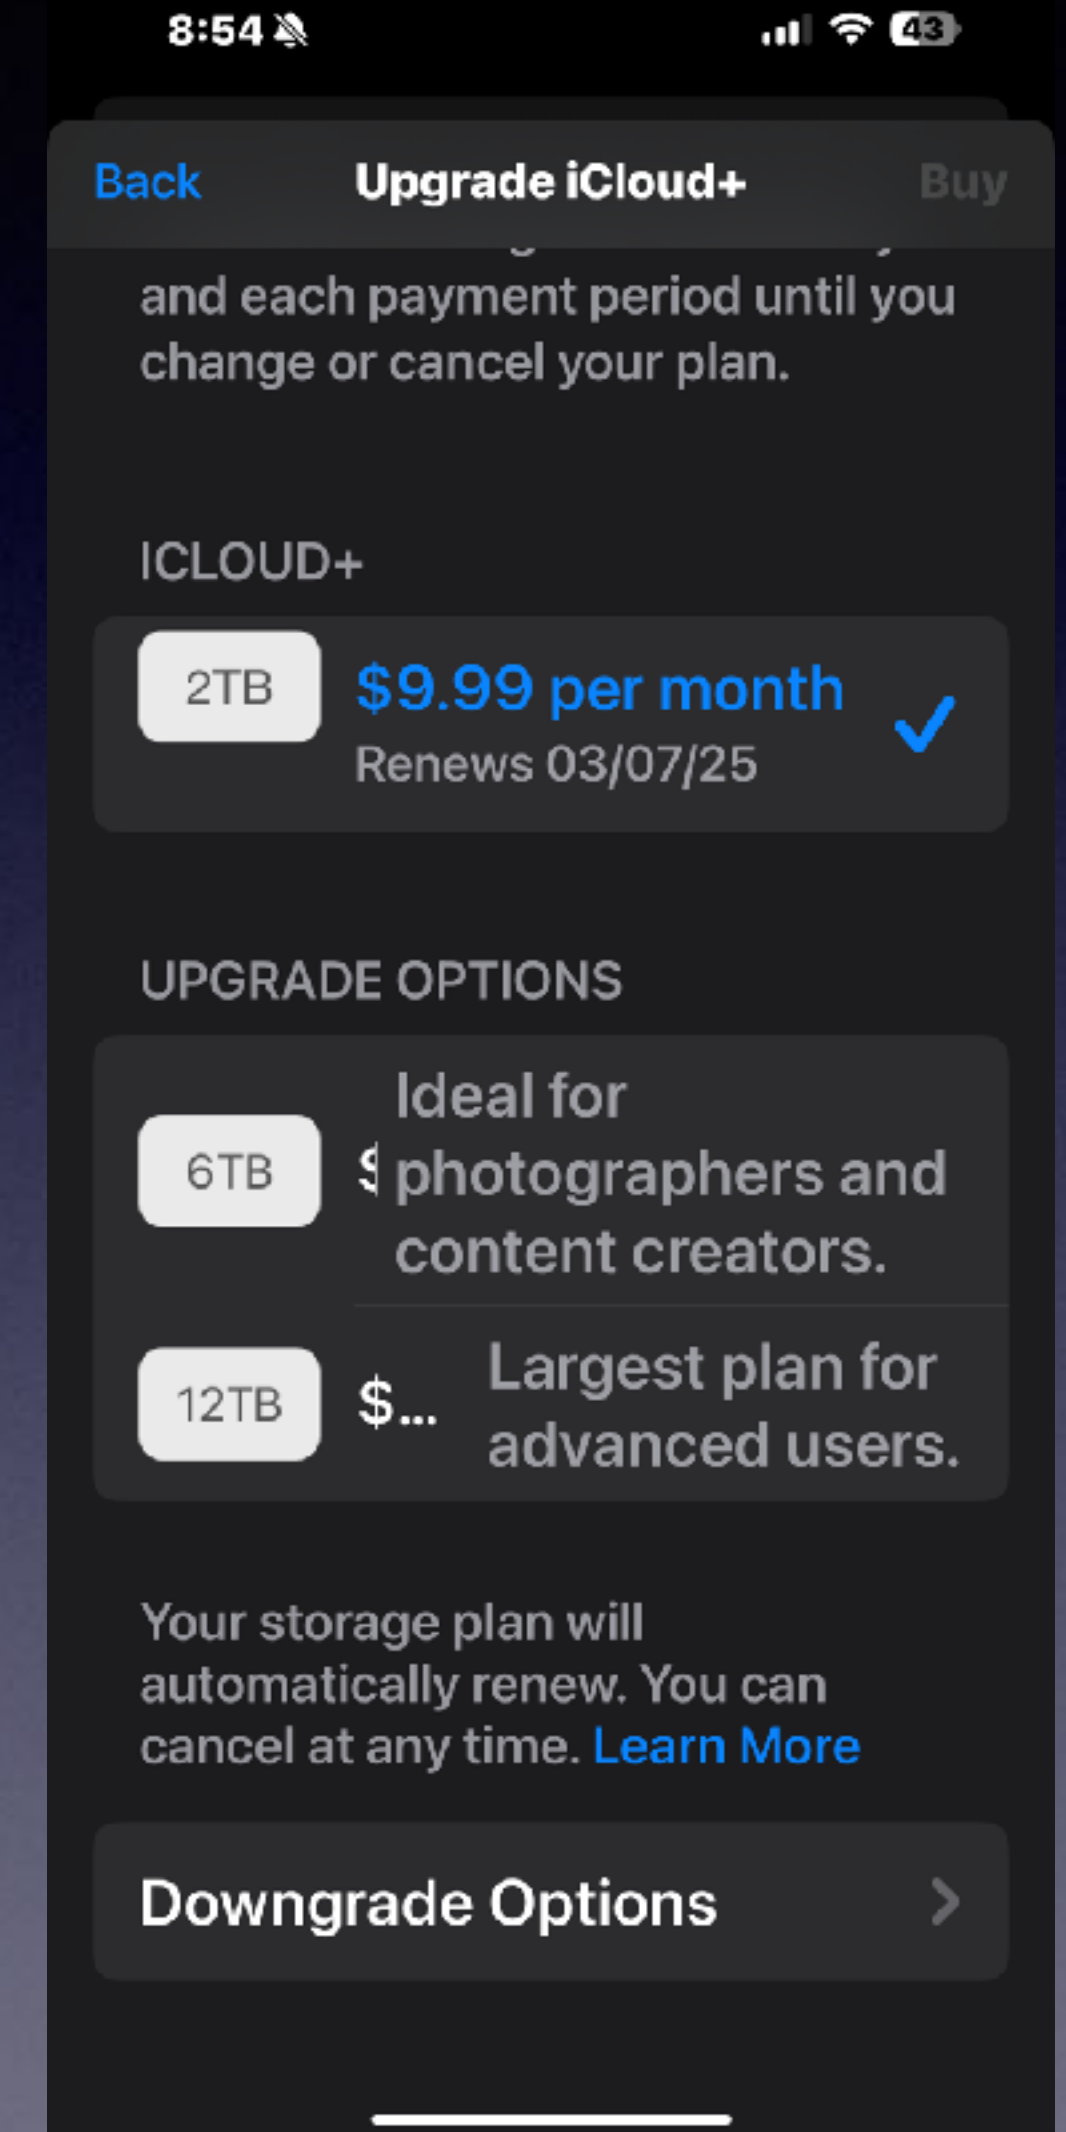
8:54

43

Back

Upgrade iCloud+

Buy

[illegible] and each payment period until you change or cancel your plan.

ICLOUD+

2TB

$9.99 per month

Renews 03/07/25

UPGRADE OPTIONS

6TB

$ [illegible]

Ideal for photographers and content creators.

12TB

$...

Largest plan for advanced users.

Your storage plan will automatically renew. You can cancel at any time. Learn More

Downgrade Options